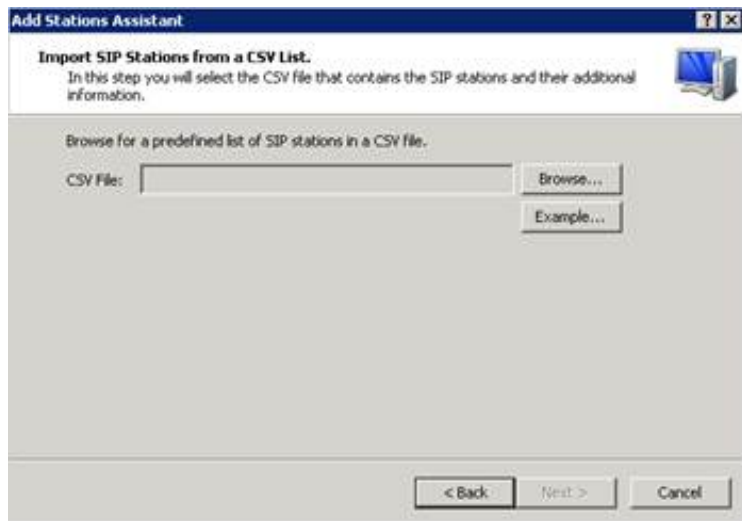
Add Stations Assistant

?

Import SIP Stations from a CSV List.
In this step you will select the CSV file that contains the SIP stations and their additional information.

Browse for a predefined list of SIP stations in a CSV file.

CSV File:

Browse...

Example...

< Back

Next >

Cancel